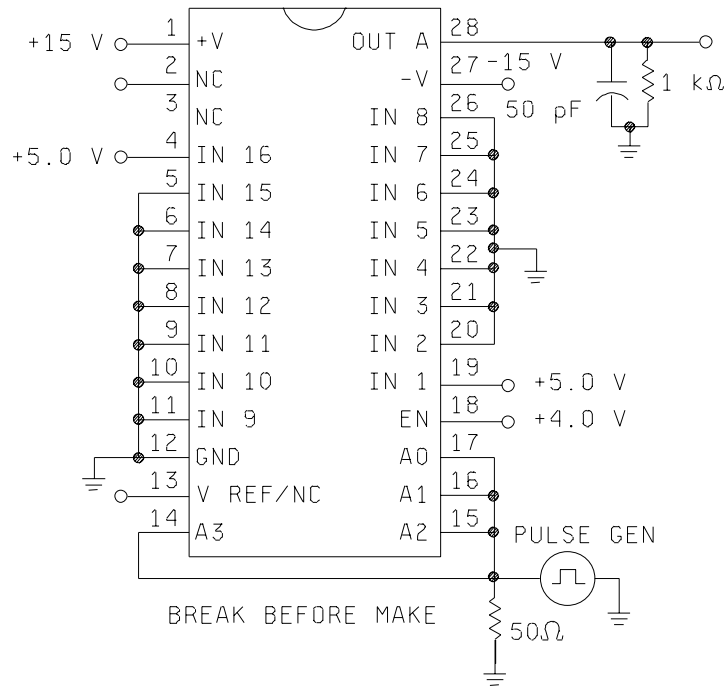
+15 V 1 +V
2 NC
3 NC
+5.0 V 4 IN 16
5 IN 15
6 IN 14
7 IN 13
8 IN 12
9 IN 11
10 IN 10
11 IN 9
12 GND
13 V REF/NC
14 A3

28 OUT A
27 -15 V -V
26 IN 8
25 IN 7
24 IN 6
23 IN 5
22 IN 4
21 IN 3
20 IN 2
19 IN 1 +5.0 V
18 EN +4.0 V
17 A0
16 A1
15 A2

50 pF
1 kΩ

PULSE GEN

BREAK BEFORE MAKE

50Ω